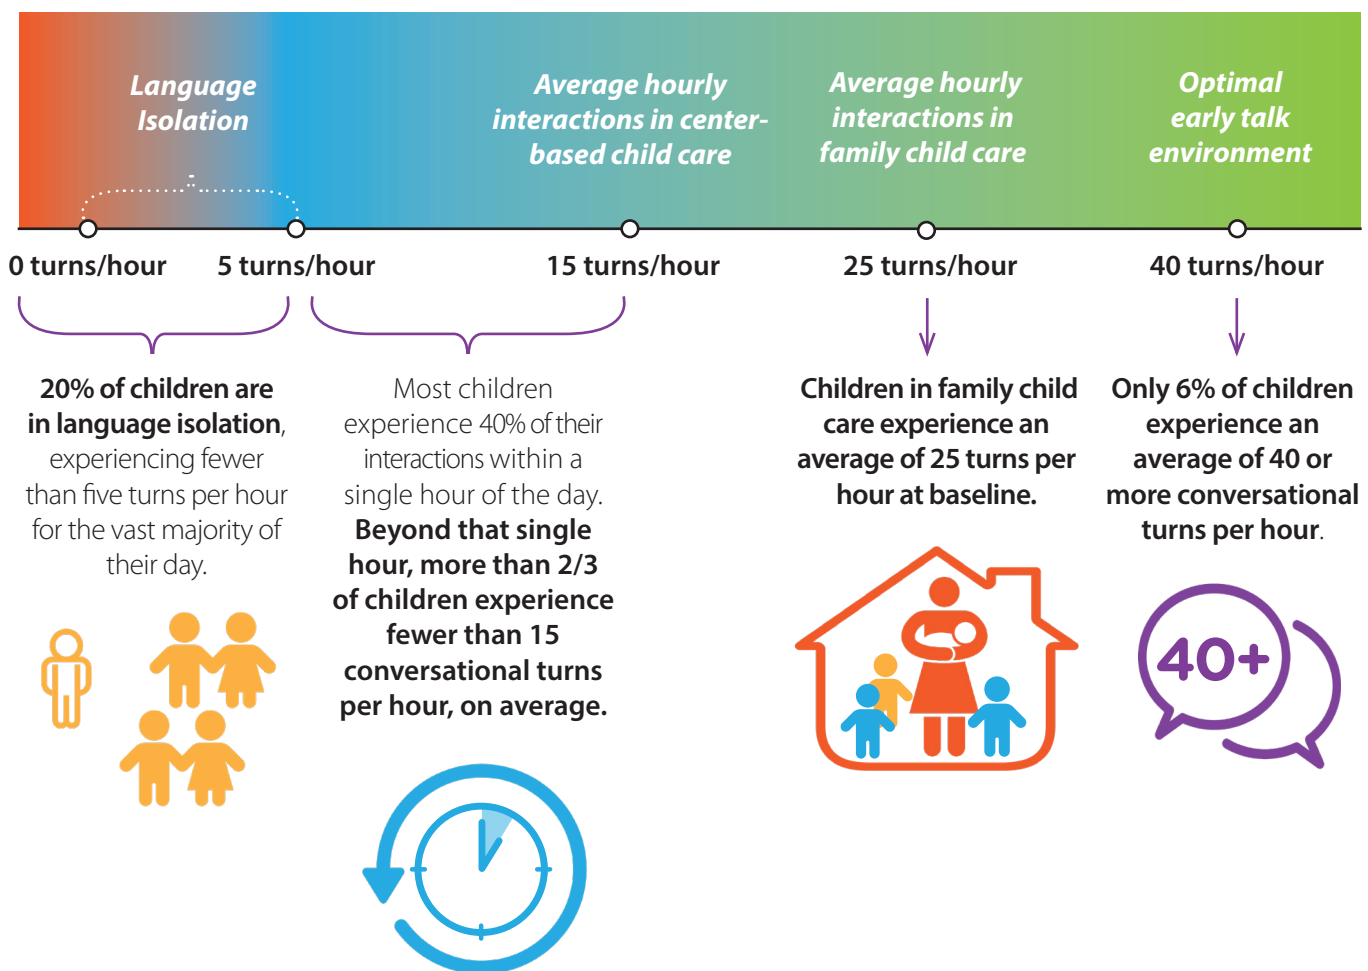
Language Isolation

Average hourly interactions in center-based child care

Average hourly interactions in family child care

Optimal early talk environment

0 turns/hour

5 turns/hour

15 turns/hour

25 turns/hour

40 turns/hour

20% of children are in language isolation, experiencing fewer than five turns per hour for the vast majority of their day.

Most children experience 40% of their interactions within a single hour of the day. Beyond that single hour, more than 2/3 of children experience fewer than 15 conversational turns per hour, on average.

Children in family child care experience an average of 25 turns per hour at baseline.

Only 6% of children experience an average of 40 or more conversational turns per hour.

40+